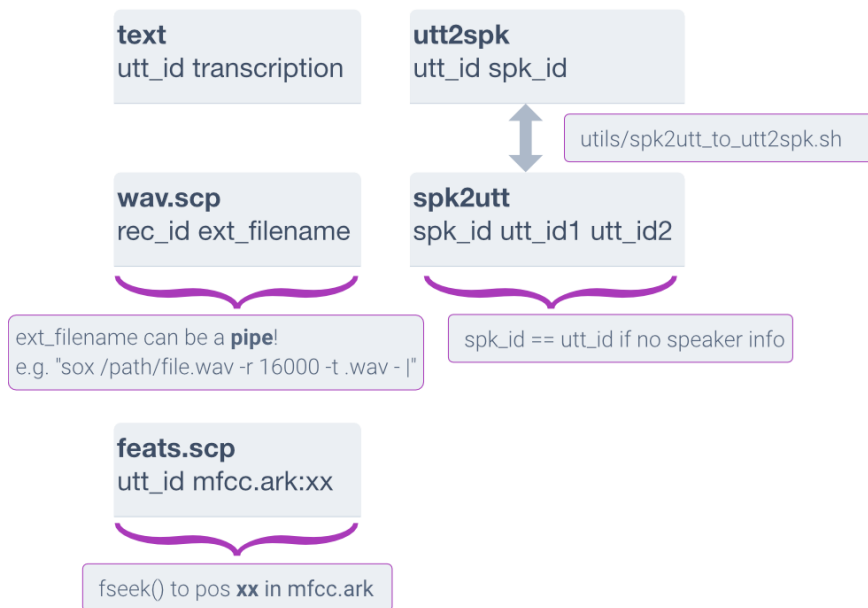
**text**
utt_id transcription

**utt2spk**
utt_id spk_id

utils/spk2utt_to_utt2spk.sh

**wav.scp**
rec_id ext_filename

**spk2utt**
spk_id utt_id1 utt_id2

ext_filename can be a **pipe**!
e.g. "sox /path/file.wav -r 16000 -t .wav - |"

spk_id == utt_id if no speaker info

**feats.scp**
utt_id mfcc.ark:xx

fseek() to pos **xx** in mfcc.ark